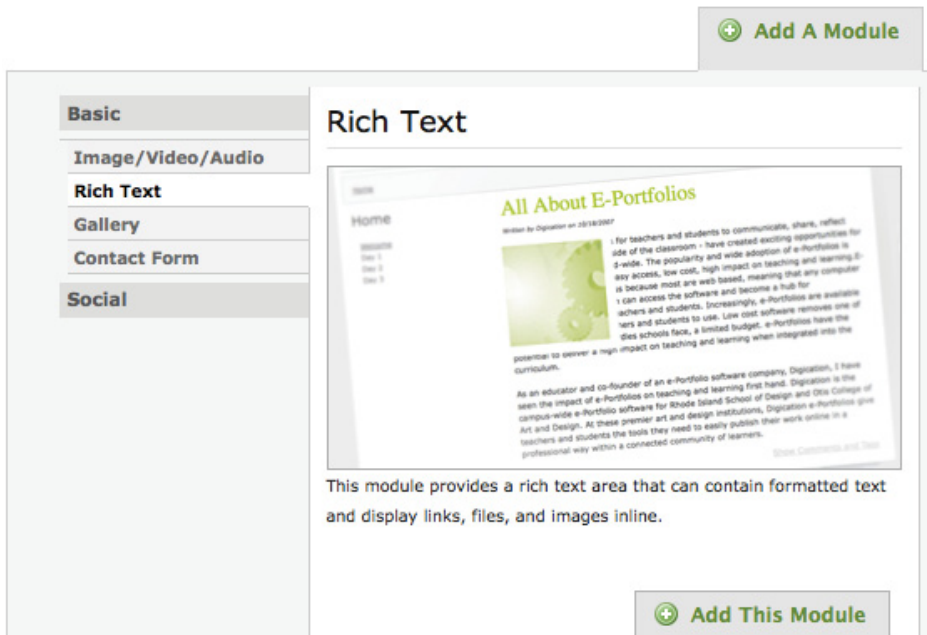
Add A Module

Basic

Image/Video/Audio

Rich Text

Gallery

Contact Form

Social

Rich Text

Home

All About E-Portfolios

Written by Digication on 10/18/2007

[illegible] for teachers and students to communicate, share, reflect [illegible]side of the classroom - have created exciting opportunities for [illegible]d-wide. The popularity and wide adoption of e-Portfolios is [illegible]asy access, low cost, high impact on teaching and learning. E-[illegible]s because most are web based, meaning that any computer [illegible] can access the software and become a hub for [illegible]achers and students. Increasingly, e-Portfolios are available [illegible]ers and students to use. Low cost software removes one of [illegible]dles schools face, a limited budget. e-Portfolios have the potential to deliver a high impact on teaching and learning when integrated into the curriculum.

As an educator and co-founder of an e-Portfolio software company, Digication, I have seen the impact of e-Portfolios on teaching and learning first hand. Digication is the campus-wide e-Portfolio software for Rhode Island School of Design and Otis College of Art and Design. At these premier art and design institutions, Digication e-Portfolios give teachers and students the tools they need to easily publish their work online in a professional way within a connected community of learners.

Show Comments and Tags

This module provides a rich text area that can contain formatted text and display links, files, and images inline.

Add This Module